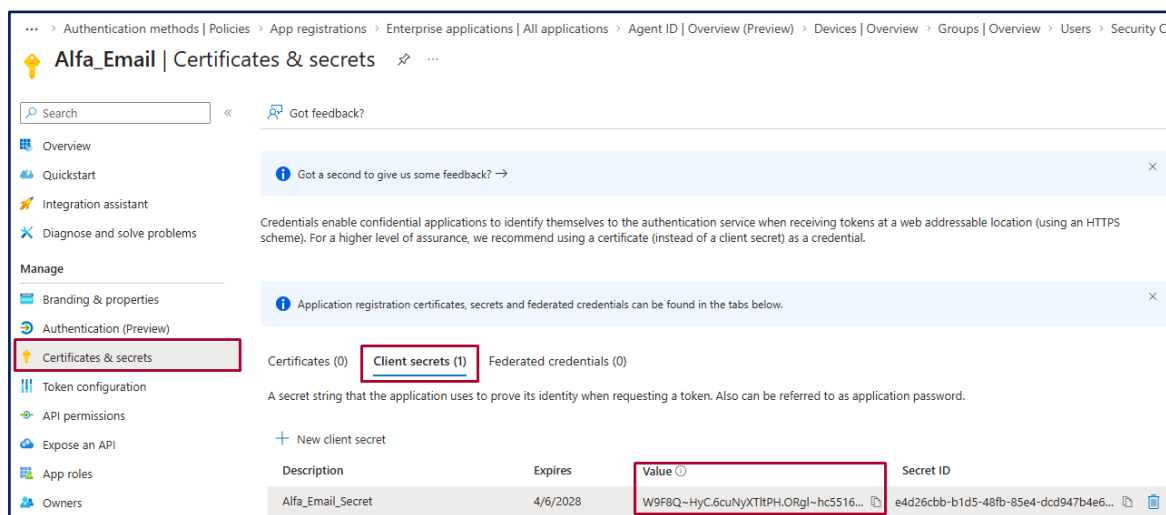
... > Authentication methods | Policies > App registrations > Enterprise applications | All applications > Agent ID | Overview (Preview) > Devices | Overview > Groups | Overview > Users > Security C

Alfa_Email | Certificates & secrets ...

Search «

Overview
Quickstart
Integration assistant
Diagnose and solve problems

Manage
Branding & properties
Authentication (Preview)
Certificates & secrets
Token configuration
API permissions
Expose an API
App roles
Owners

Got feedback?

Got a second to give us some feedback? →

×

Credentials enable confidential applications to identify themselves to the authentication service when receiving tokens at a web addressable location (using an HTTPS scheme). For a higher level of assurance, we recommend using a certificate (instead of a client secret) as a credential.

Application registration certificates, secrets and federated credentials can be found in the tabs below.

×

Certificates (0) Client secrets (1) Federated credentials (0)

A secret string that the application uses to prove its identity when requesting a token. Also can be referred to as application password.

+ New client secret

| Description | Expires | Value ⓘ | Secret ID |
|---|---|---|---|
| Alfa_Email_Secret | 4/6/2028 | W9F8Q~HyC.6cuNyXTltPH.ORgl~hc5516... | e4d26cbb-b1d5-48fb-85e4-dcd947b4e6... |